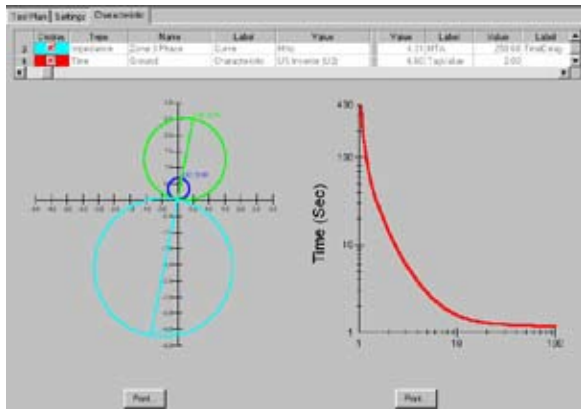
Test Plan | Settings | Characteristic

| | Display | Type | Name | Label | Value | | Value | Label | Value | Label |
|---|---|---|---|---|---|---|---|---|---|---|
| 3 | | Impedance | Zone 3 Phase | Curve | Mho | | 4.31 | MTA | 250.66 | TimeDelay |
| 4 | | Time | Ground | Characteristic | US Inverse (U2) | | 6.60 | Tap value | 2.00 | |

Time (Sec)

430

100

10

1

1

10

100

Print...

Print...